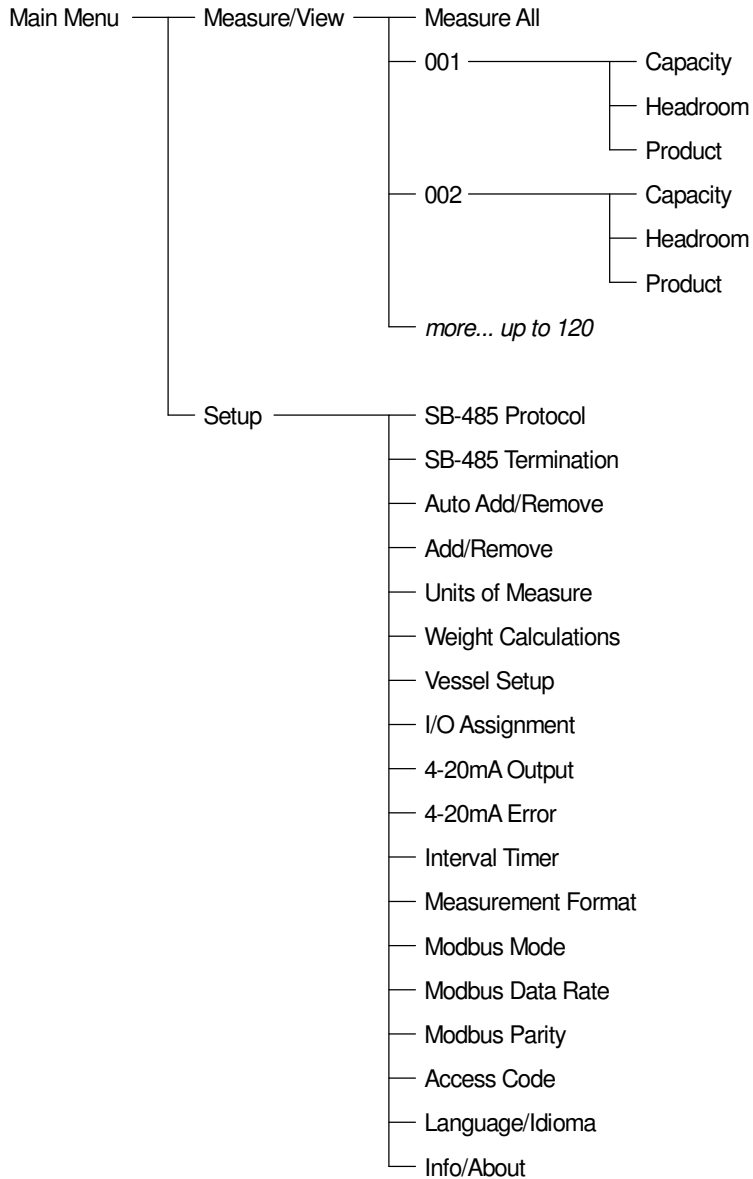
Main Menu

Measure/View

Measure All

001

Capacity

Headroom

Product

002

Capacity

Headroom

Product

more... up to 120

Setup

SB-485 Protocol

SB-485 Termination

Auto Add/Remove

Add/Remove

Units of Measure

Weight Calculations

Vessel Setup

I/O Assignment

4-20mA Output

4-20mA Error

Interval Timer

Measurement Format

Modbus Mode

Modbus Data Rate

Modbus Parity

Access Code

Language/Idioma

Info/About